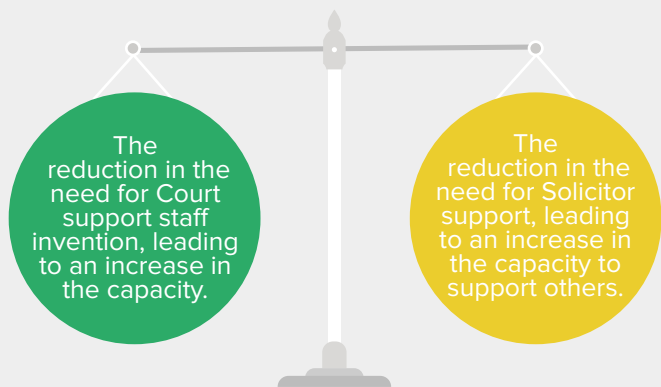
The reduction in the need for Court support staff invention, leading to an increase in the capacity.

The reduction in the need for Solicitor support, leading to an increase in the capacity to support others.